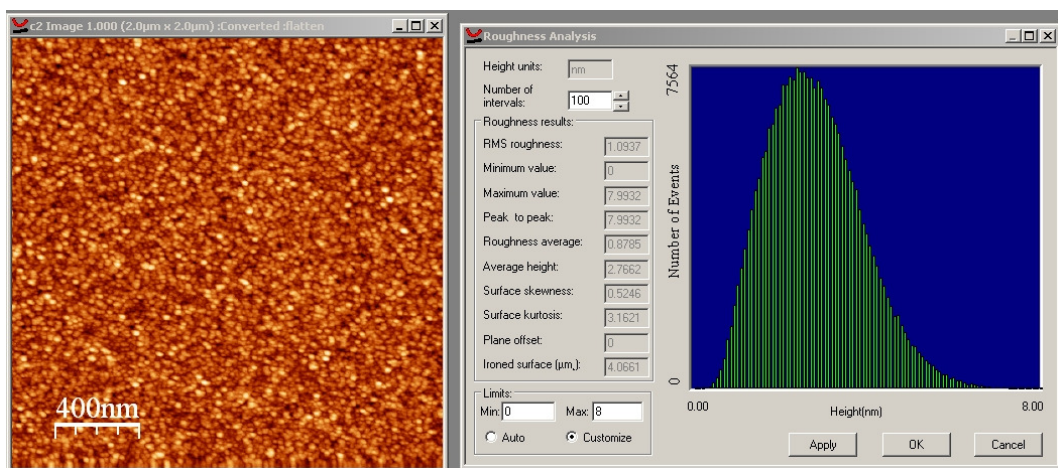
c2 Image 1.000 (2.0µm x 2.0µm) :Converted :flatten

400nm

Roughness Analysis

Height units: nm

Number of intervals: 100

Roughness results:

RMS roughness: 1.0937

Minimum value: 0

Maximum value: 7.9932

Peak to peak: 7.9932

Roughness average: 0.8785

Average height: 2.7662

Surface skewness: 0.5246

Surface kurtosis: 3.1621

Plane offset: 0

Ironed surface (µm²): 4.0661

Limits:

Min: 0 Max: 8

Auto Customize

7564

Number of Events

0

0.00 Height(nm) 8.00

Apply OK Cancel